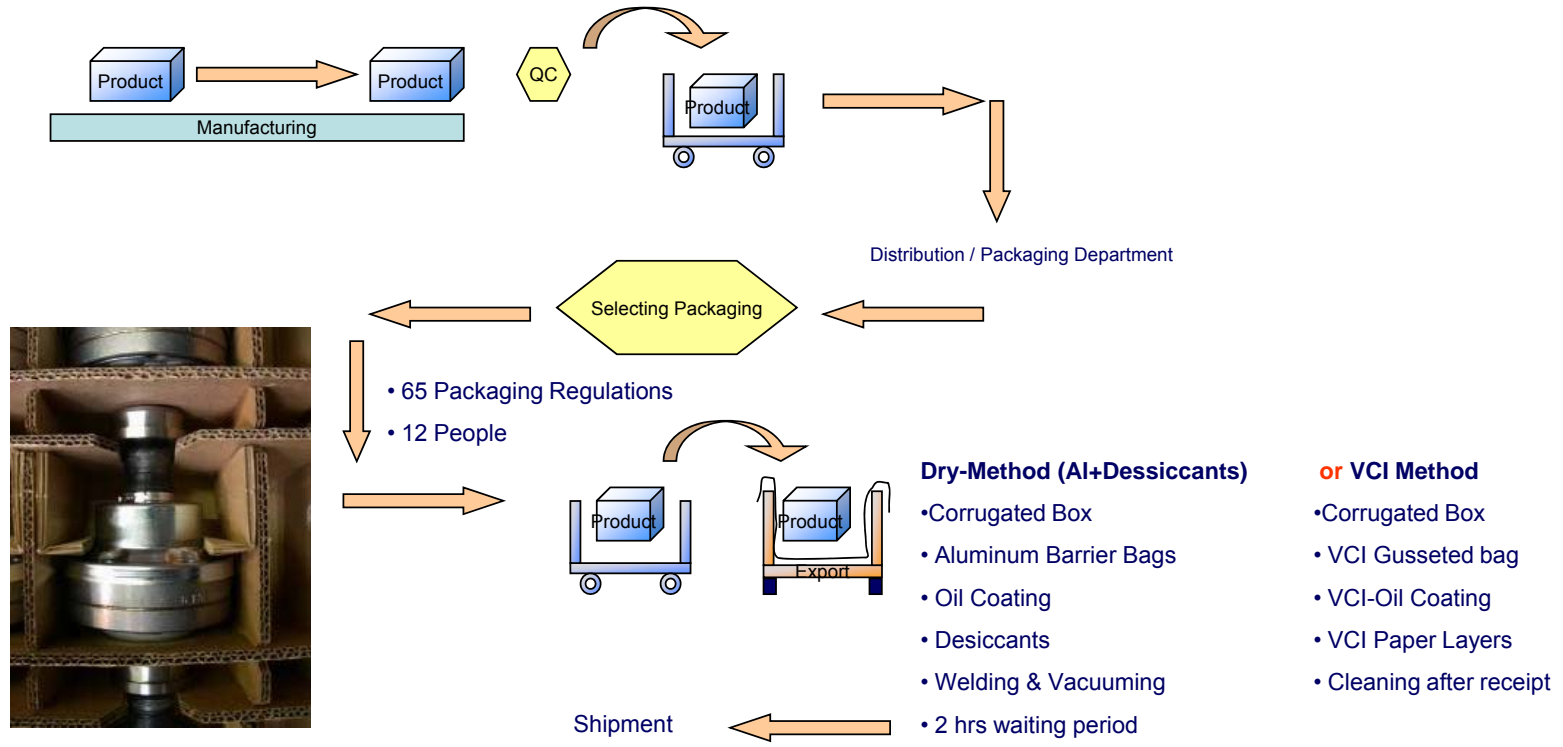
Product

Product

Manufacturing

QC

Product

Distribution / Packaging Department

Selecting Packaging

• 65 Packaging Regulations

• 12 People

Product

Product

Export

Dry-Method (Al+Dessiccants)

•Corrugated Box

• Aluminum Barrier Bags

• Oil Coating

• Desiccants

• Welding & Vacuuming

• 2 hrs waiting period

or VCI Method

•Corrugated Box

• VCI Gusseted bag

• VCI-Oil Coating

• VCI Paper Layers

• Cleaning after receipt

Shipment